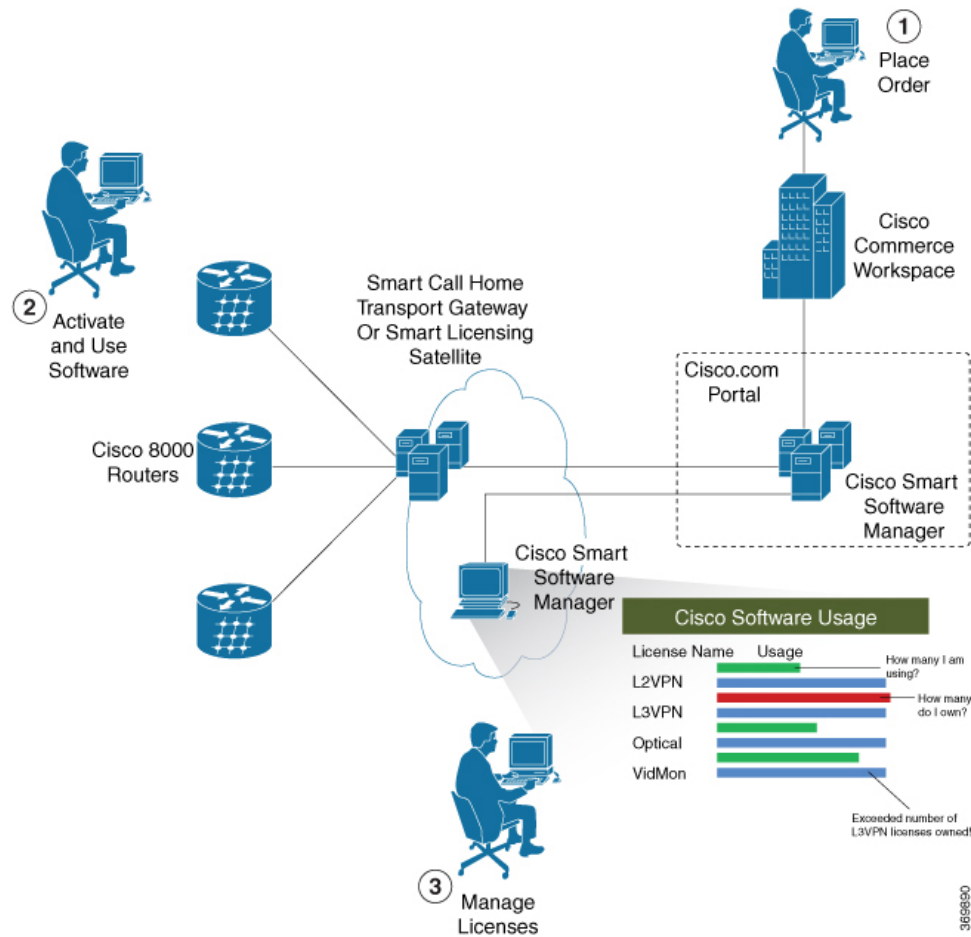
1
Place Order

Cisco Commerce Workspace

2
Activate and Use Software

Smart Call Home Transport Gateway Or Smart Licensing Satellite

Cisco.com Portal

Cisco 8000 Routers

Cisco Smart Software Manager

Cisco Smart Software Manager

Cisco Software Usage

License Name Usage

How many I am using?

L2VPN

How many do I own?

L3VPN

Optical

VidMon

Exceeded number of L3VPN licenses owned!

3
Manage Licenses

369890